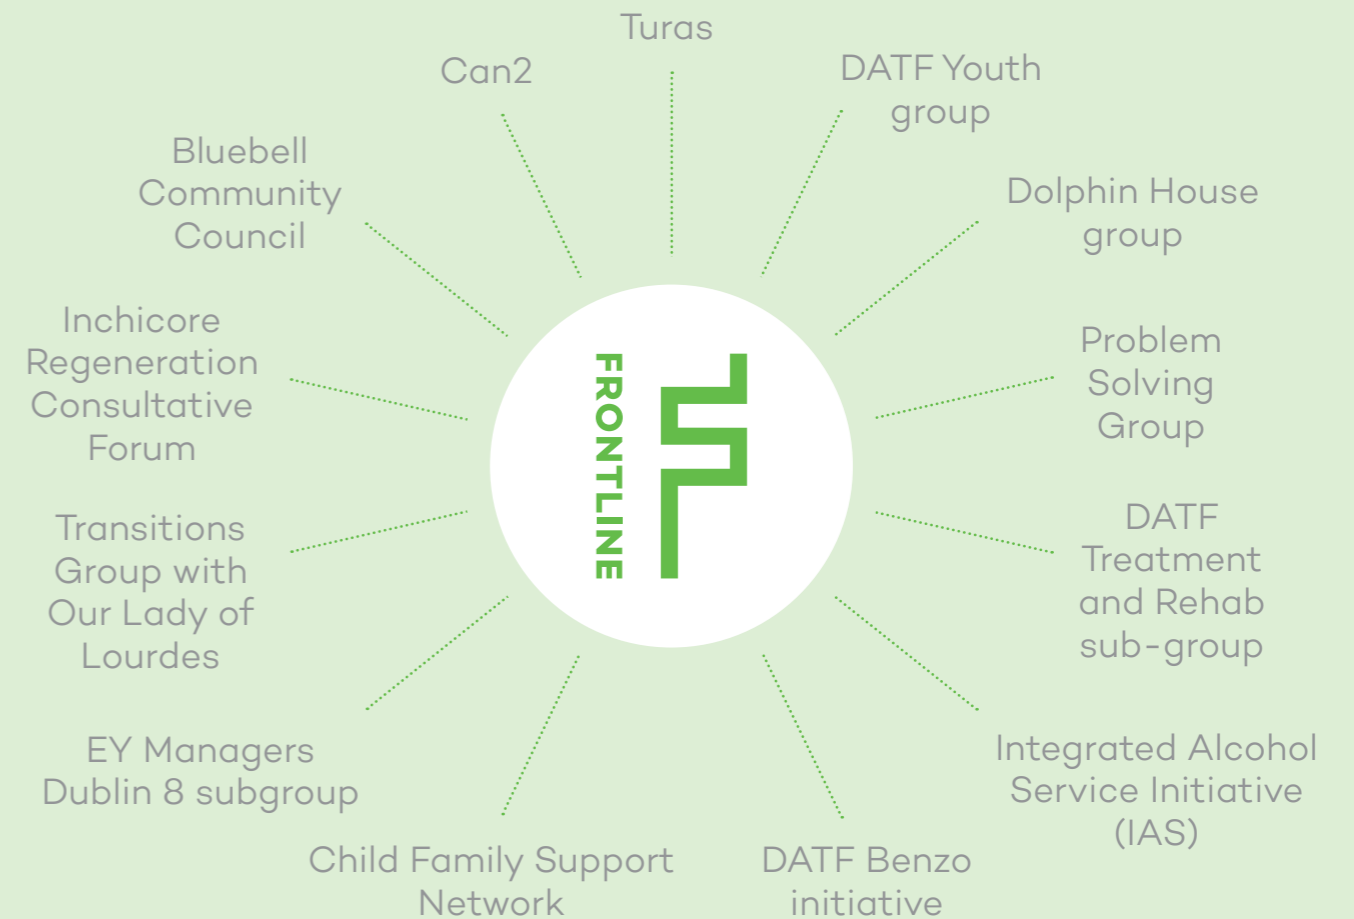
Turas

DATF Youth group

Dolphin House group

Problem Solving Group

DATF Treatment and Rehab sub-group

Integrated Alcohol Service Initiative (IAS)

DATF Benzo initiative

Child Family Support Network

EY Managers Dublin 8 subgroup

Transitions Group with Our Lady of Lourdes

Inchicore Regeneration Consultative Forum

Bluebell Community Council

Can2

FRONTLINE